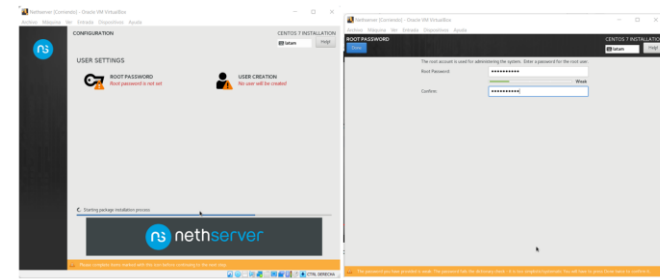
Nethserver [Corriendo] - Oracle VM VirtualBox

Archivo Máquina Ver Entrada Dispositivos Ayuda

CONFIGURATION

CENTOS 7 INSTALLATION

latam

Help!

USER SETTINGS

ROOT PASSWORD
Root password is not set

USER CREATION
No user will be created

Starting package installation process

nethserver

Please complete items marked with this icon before continuing to the next step.

CTRL DERECHA

Nethserver [Corriendo] - Oracle VM VirtualBox

Archivo Máquina Ver Entrada Dispositivos Ayuda

ROOT PASSWORD

Done

CENTOS 7 INSTALLATION

latam

Help!

The root account is used for administering the system. Enter a password for the root user.

Root Password:

●●●●●●●●●●●

Weak

Confirm:

●●●●●●●●●●●

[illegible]